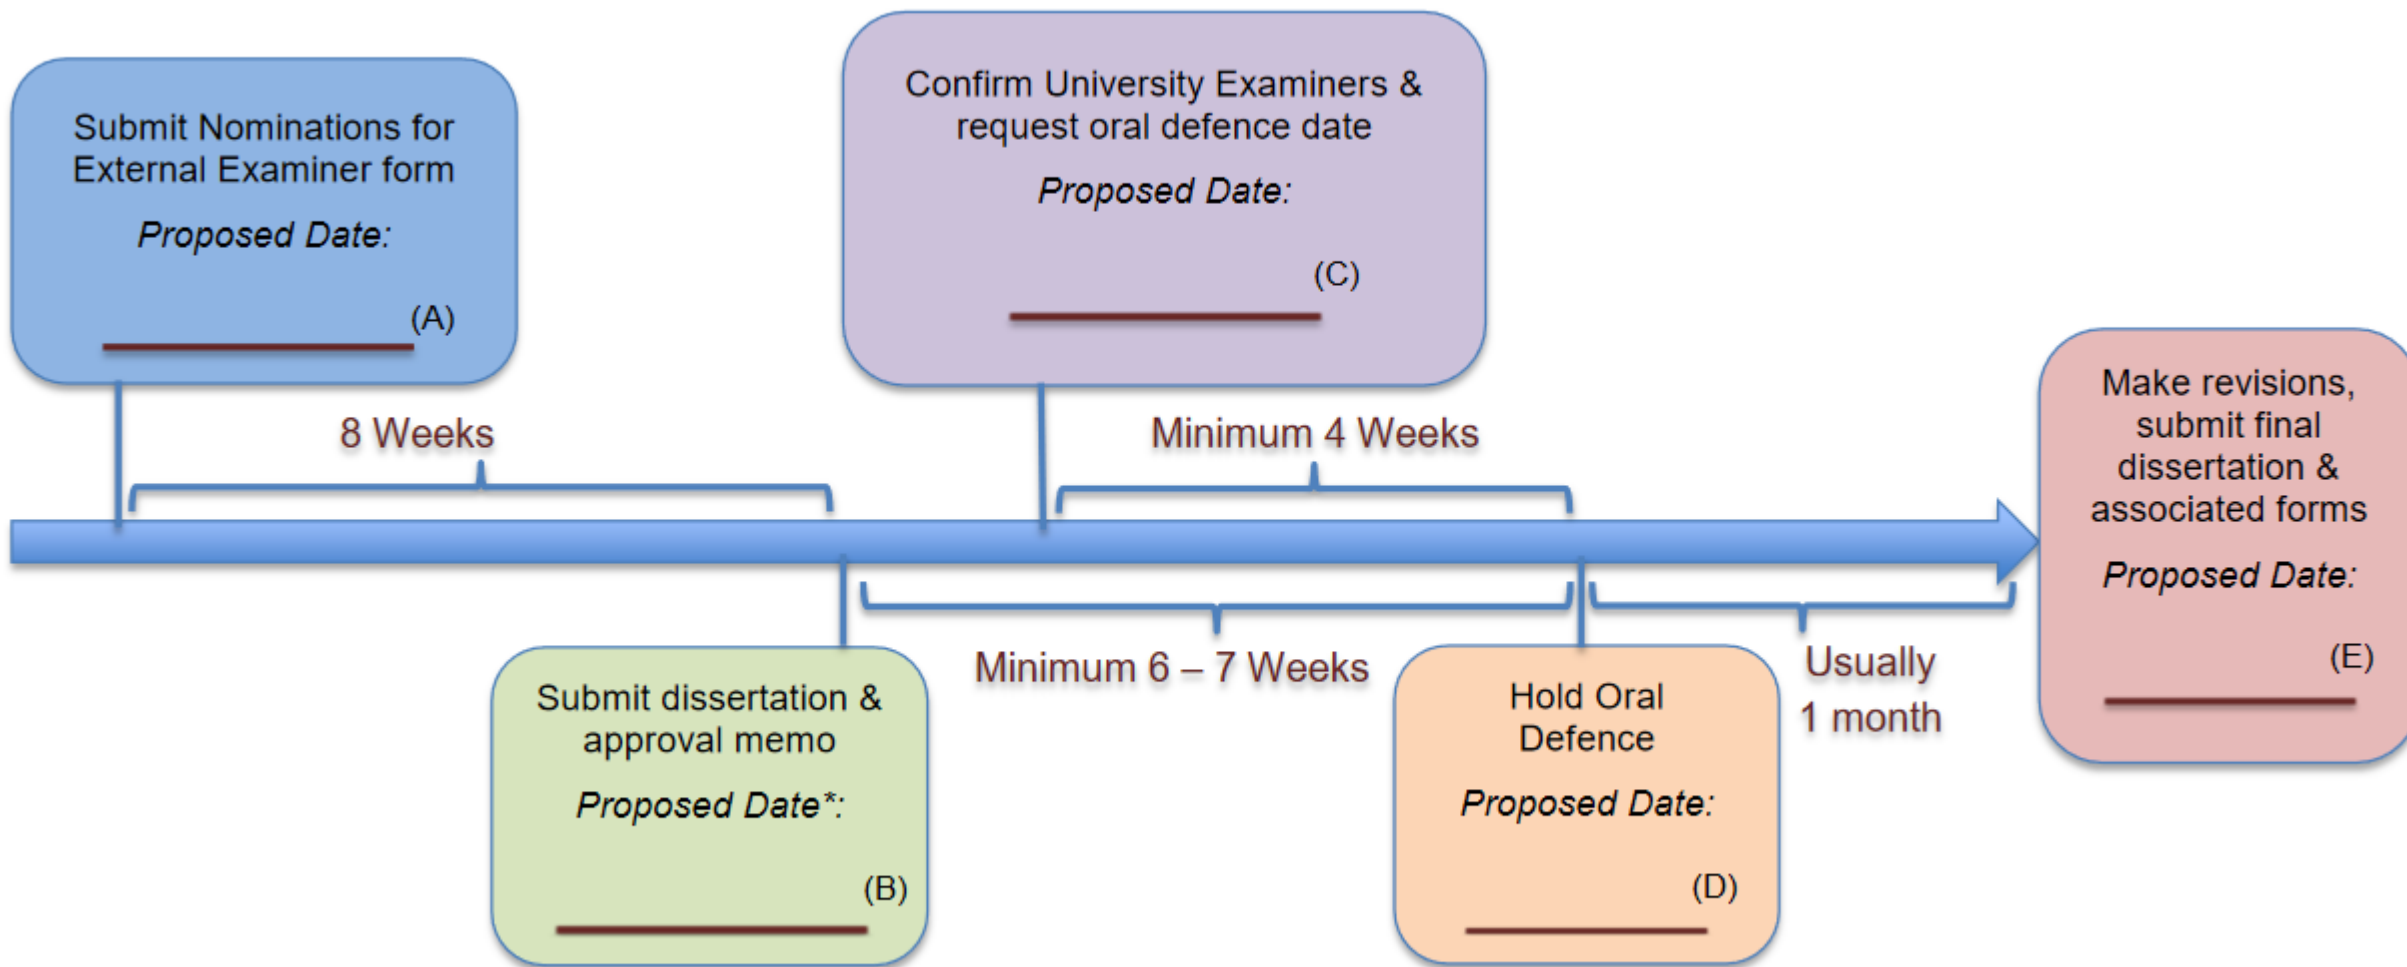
Submit Nominations for External Examiner form

*Proposed Date:*

(A)

Confirm University Examiners & request oral defence date

*Proposed Date:*

(C)

8 Weeks

Minimum 4 Weeks

Make revisions, submit final dissertation & associated forms

*Proposed Date:*

(E)

Minimum 6 – 7 Weeks

Usually 1 month

Submit dissertation & approval memo

*Proposed Date*:*

(B)

Hold Oral Defence

*Proposed Date:*

(D)